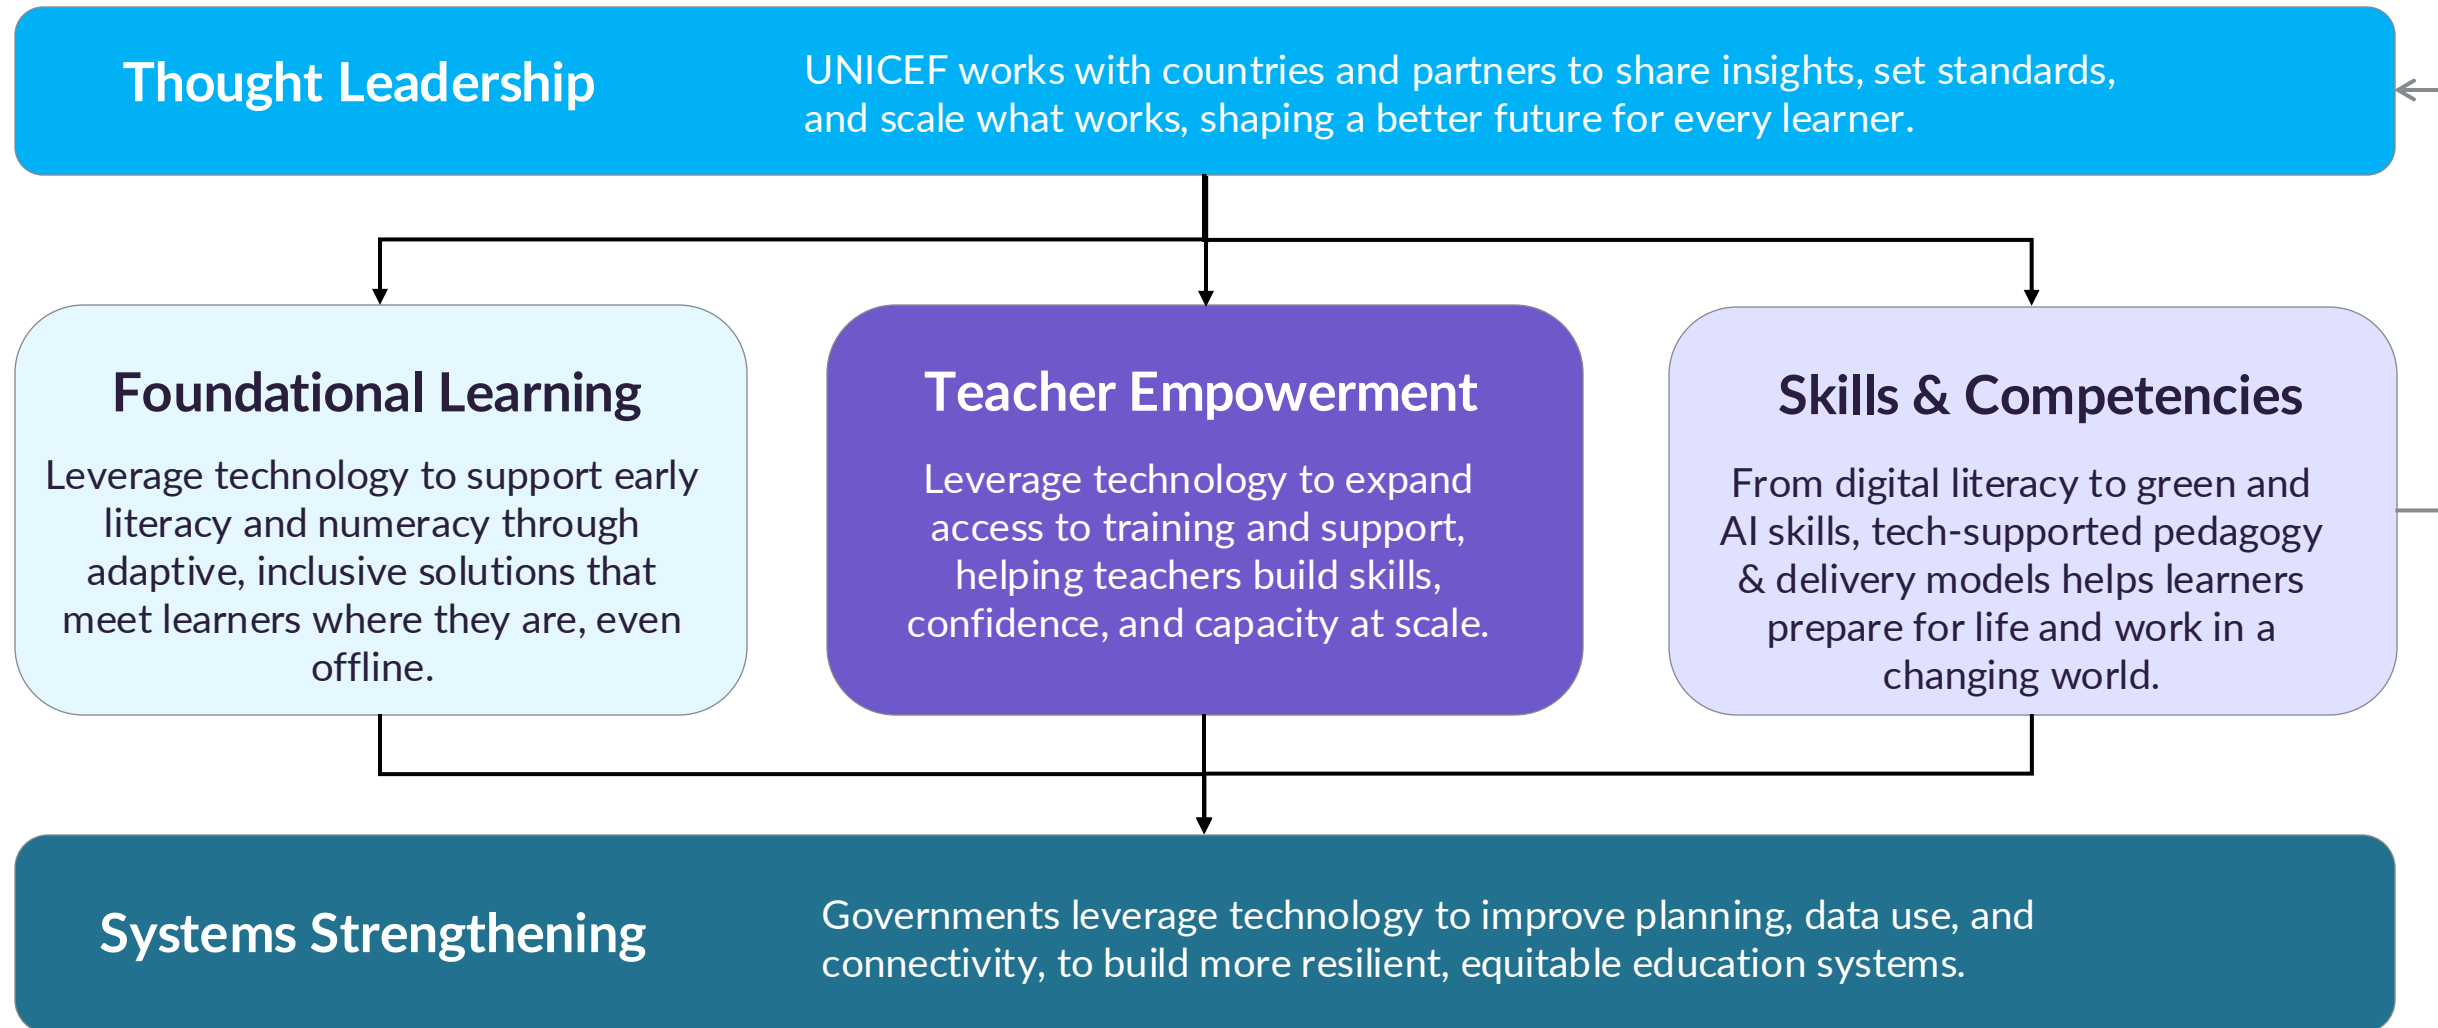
Thought Leadership

UNICEF works with countries and partners to share insights, set standards, and scale what works, shaping a better future for every learner.

Foundational Learning

Leverage technology to support early literacy and numeracy through adaptive, inclusive solutions that meet learners where they are, even offline.

Teacher Empowerment

Leverage technology to expand access to training and support, helping teachers build skills, confidence, and capacity at scale.

Skills & Competencies

From digital literacy to green and AI skills, tech-supported pedagogy & delivery models helps learners prepare for life and work in a changing world.

Systems Strengthening

Governments leverage technology to improve planning, data use, and connectivity, to build more resilient, equitable education systems.